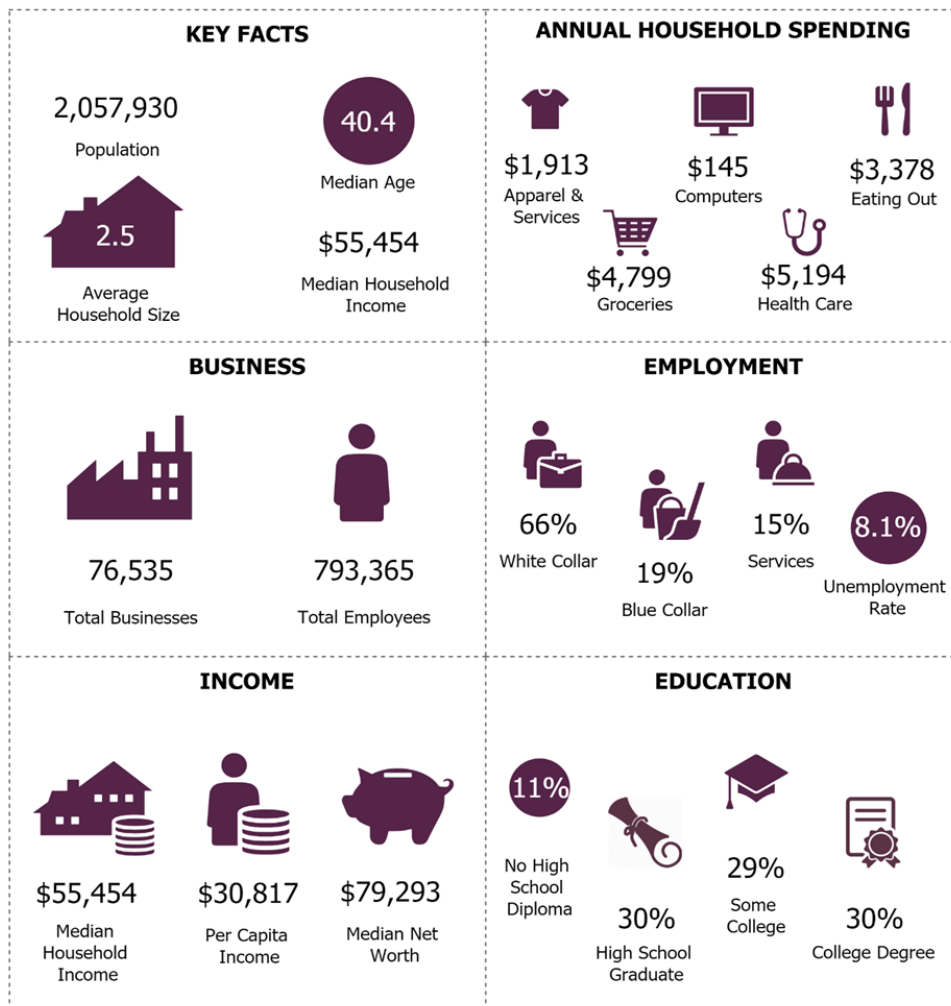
KEY FACTS

2,057,930
Population

40.4
Median Age

2.5
Average Household Size

$55,454
Median Household Income

ANNUAL HOUSEHOLD SPENDING

$1,913
Apparel & Services

$145
Computers

$3,378
Eating Out

$4,799
Groceries

$5,194
Health Care

BUSINESS

76,535
Total Businesses

793,365
Total Employees

EMPLOYMENT

66%
White Collar

19%
Blue Collar

15%
Services

8.1%
Unemployment Rate

INCOME

$55,454
Median Household Income

$30,817
Per Capita Income

$79,293
Median Net Worth

EDUCATION

11%
No High School Diploma

30%
High School Graduate

29%
Some College

30%
College Degree